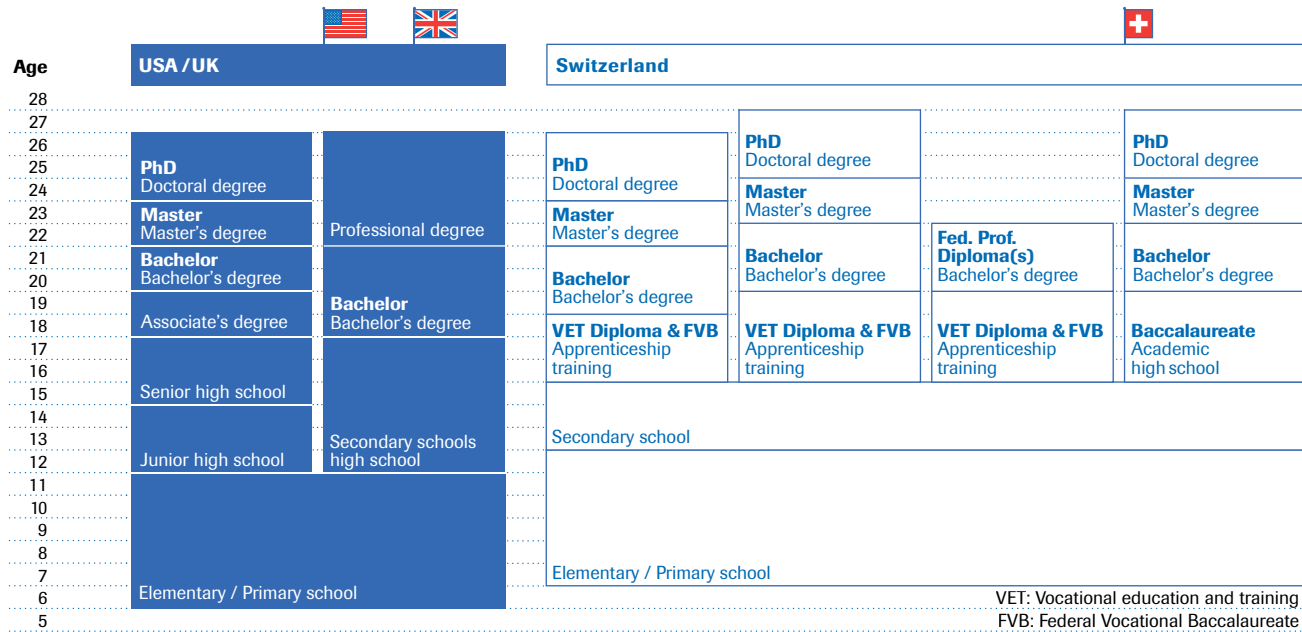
Age

USA / UK

Switzerland

28
27
26
25
24
23
22
21
20
19
18
17
16
15
14
13
12
11
10
9
8
7
6
5

PhD
Doctoral degree

Master
Master's degree

Bachelor
Bachelor's degree

Associate's degree

Senior high school

Junior high school

Professional degree

Bachelor
Bachelor's degree

Secondary schools high school

Elementary / Primary school

PhD
Doctoral degree

Master
Master's degree

Bachelor
Bachelor's degree

VET Diploma & FVB
Apprenticeship training

PhD
Doctoral degree

Master
Master's degree

Bachelor
Bachelor's degree

VET Diploma & FVB
Apprenticeship training

Fed. Prof. Diploma(s)
Bachelor's degree

VET Diploma & FVB
Apprenticeship training

PhD
Doctoral degree

Master
Master's degree

Bachelor
Bachelor's degree

Baccalaureate
Academic high school

Secondary school

Elementary / Primary school

VET: Vocational education and training
FVB: Federal Vocational Baccalaureate